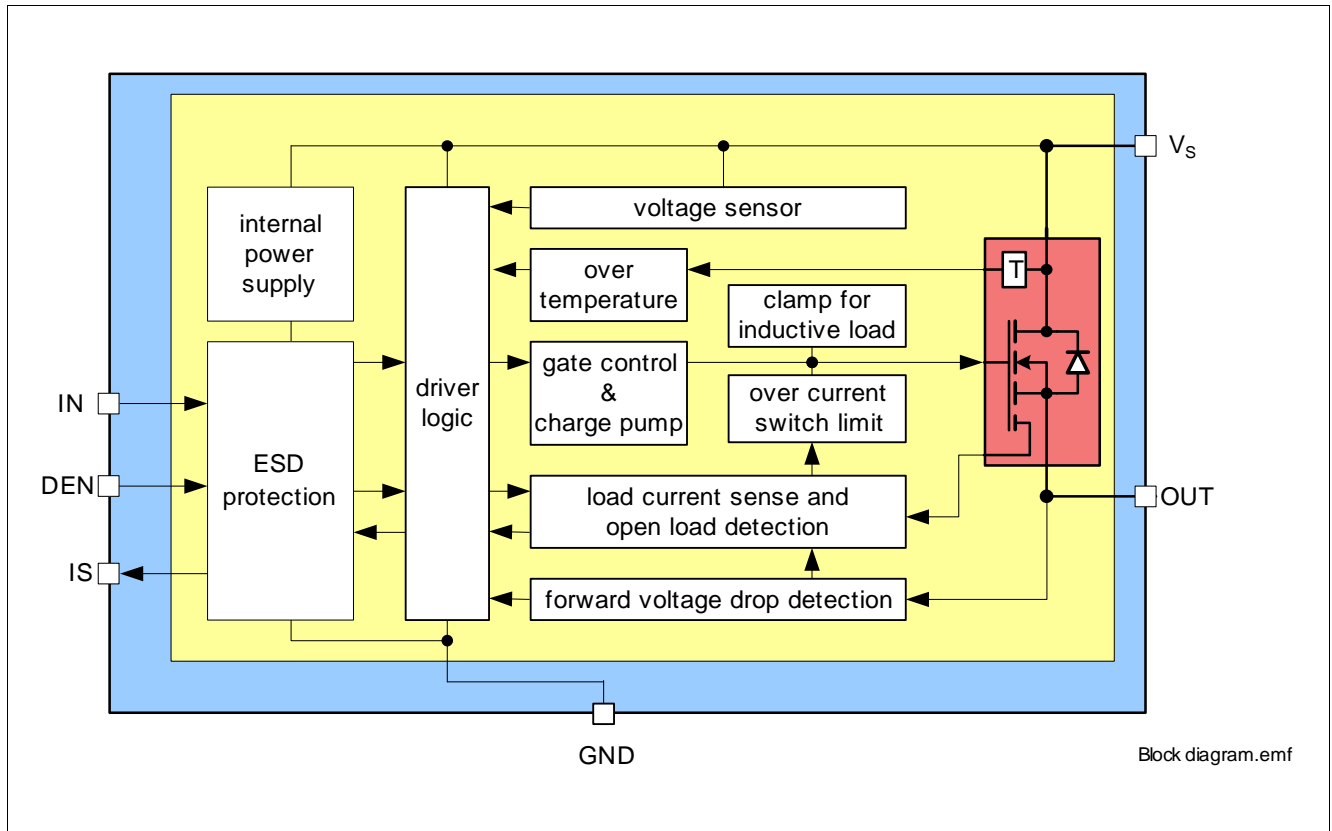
$V_S$

internal power supply

voltage sensor

over temperature

T

clamp for inductive load

driver logic

gate control & charge pump

over current switch limit

IN

ESD protection

DEN

OUT

load current sense and open load detection

IS

forward voltage drop detection

GND

Block diagram.emf